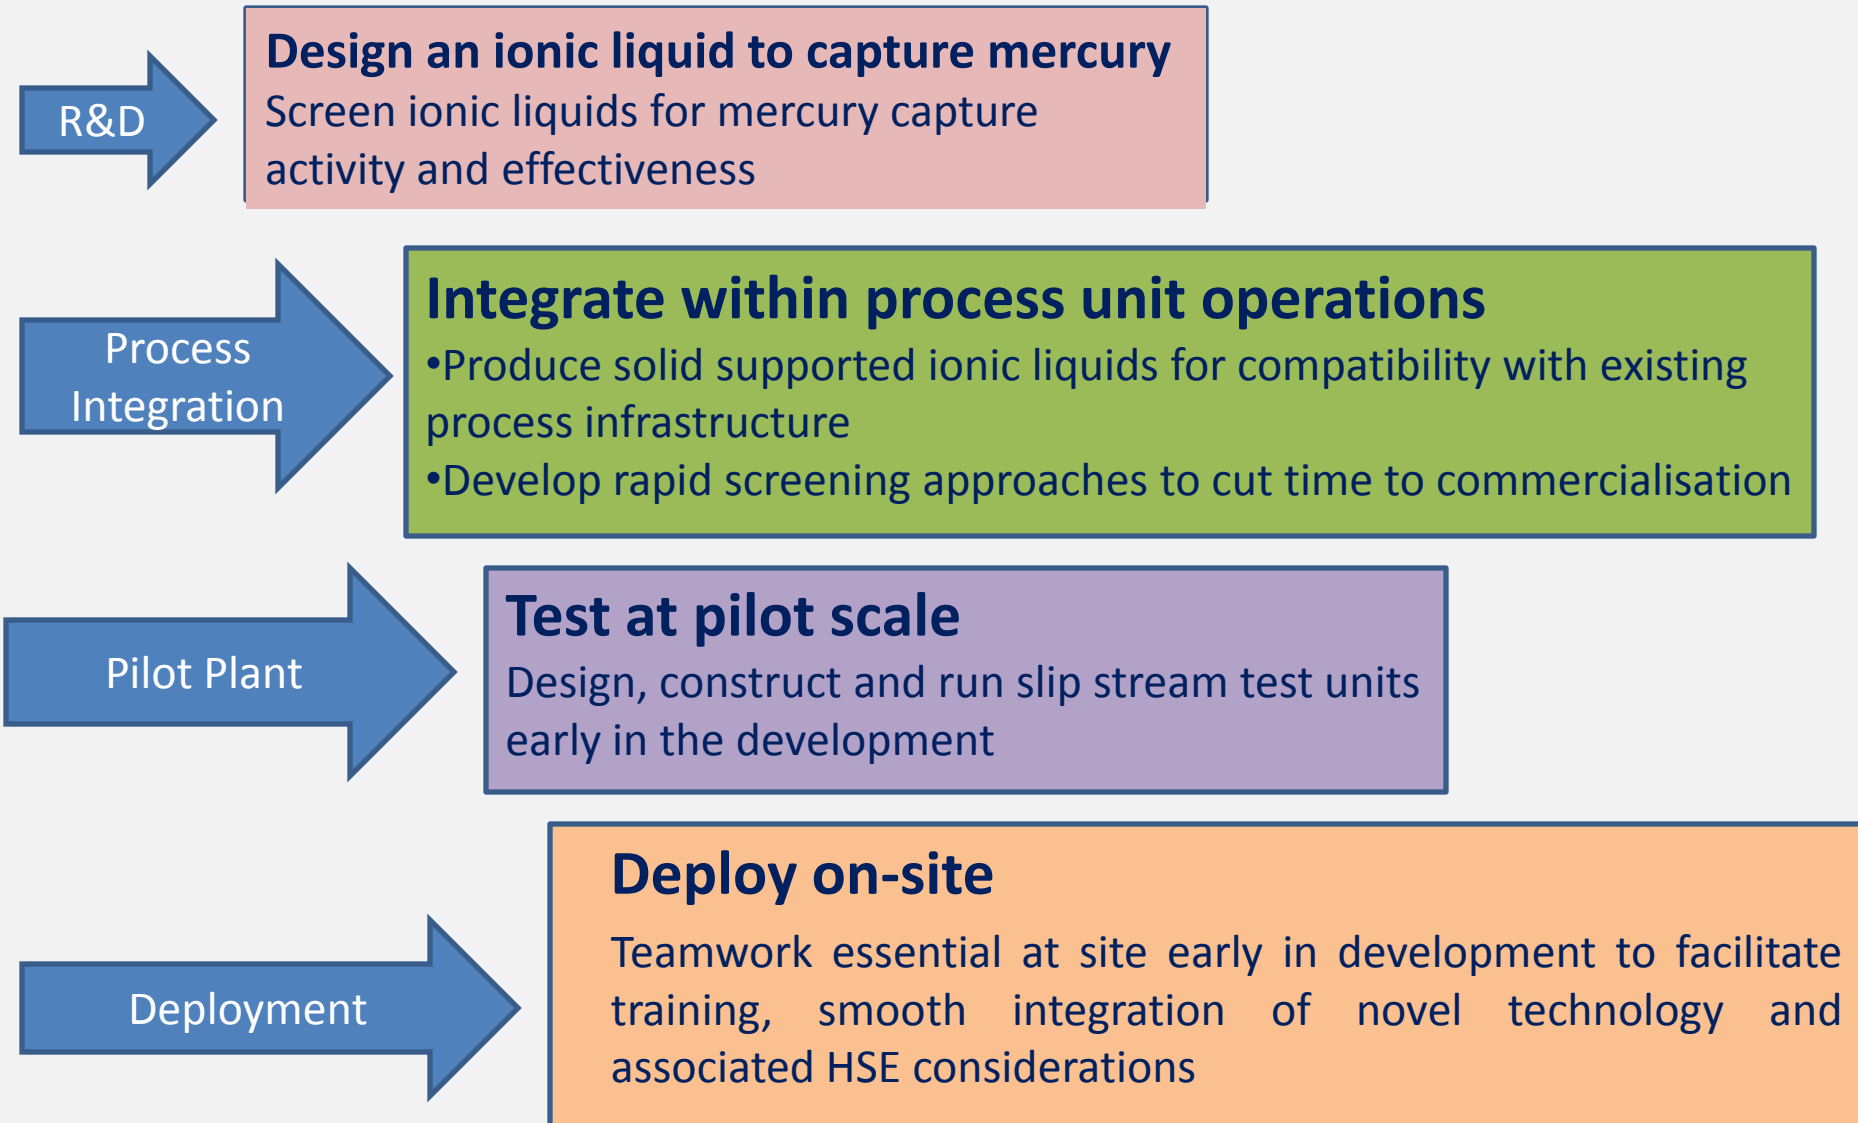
R&D

Design an ionic liquid to capture mercury
Screen ionic liquids for mercury capture activity and effectiveness

Process Integration

Integrate within process unit operations
•Produce solid supported ionic liquids for compatibility with existing process infrastructure
•Develop rapid screening approaches to cut time to commercialisation

Pilot Plant

Test at pilot scale
Design, construct and run slip stream test units early in the development

Deployment

Deploy on-site
Teamwork essential at site early in development to facilitate training, smooth integration of novel technology and associated HSE considerations